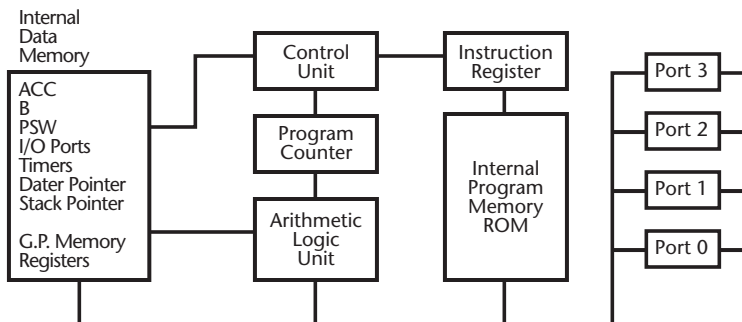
Internal
Data
Memory

ACC
B
PSW
I/O Ports
Timers
Dater Pointer
Stack Pointer

G.P. Memory
Registers

Control
Unit

Program
Counter

Arithmetic
Logic
Unit

Instruction
Register

Internal
Program
Memory
ROM

Port 3

Port 2

Port 1

Port 0